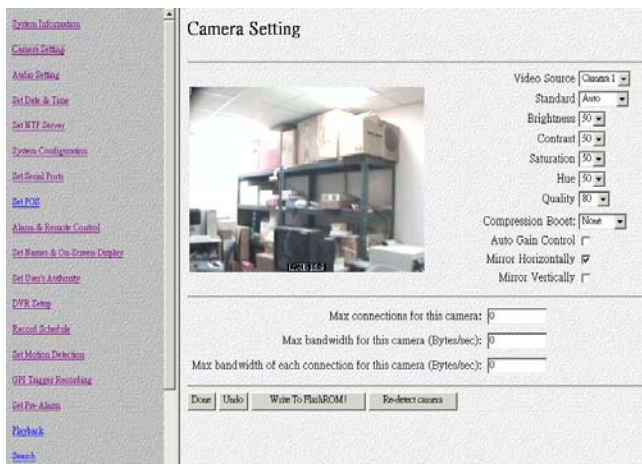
System Information
Camera Setting
Audio Setting
Set Date & Time
Set NTP Server
System Configuration
Set Serial Ports
Set POS
Alarm & Remote Control
Set Names & On-Screen Display
Set User's Authority
DVR Setup
Record Schedule
Set Motion Detection
GPI Trigger Recording
Set Pre-Alarm
Playback
Search

Camera Setting

Video Source Camera 1
Standard Auto
Brightness 50
Contrast 50
Saturation 50
Hue 50
Quality 80
Compression Boost: None
Auto Gain Control
Mirror Horizontally
Mirror Vertically

Max connections for this camera: 0
Max bandwidth for this camera (Bytes/sec): 0
Max bandwidth of each connection for this camera (Bytes/sec): 0

Done Undo Write To FlashROM! Re-detect camera